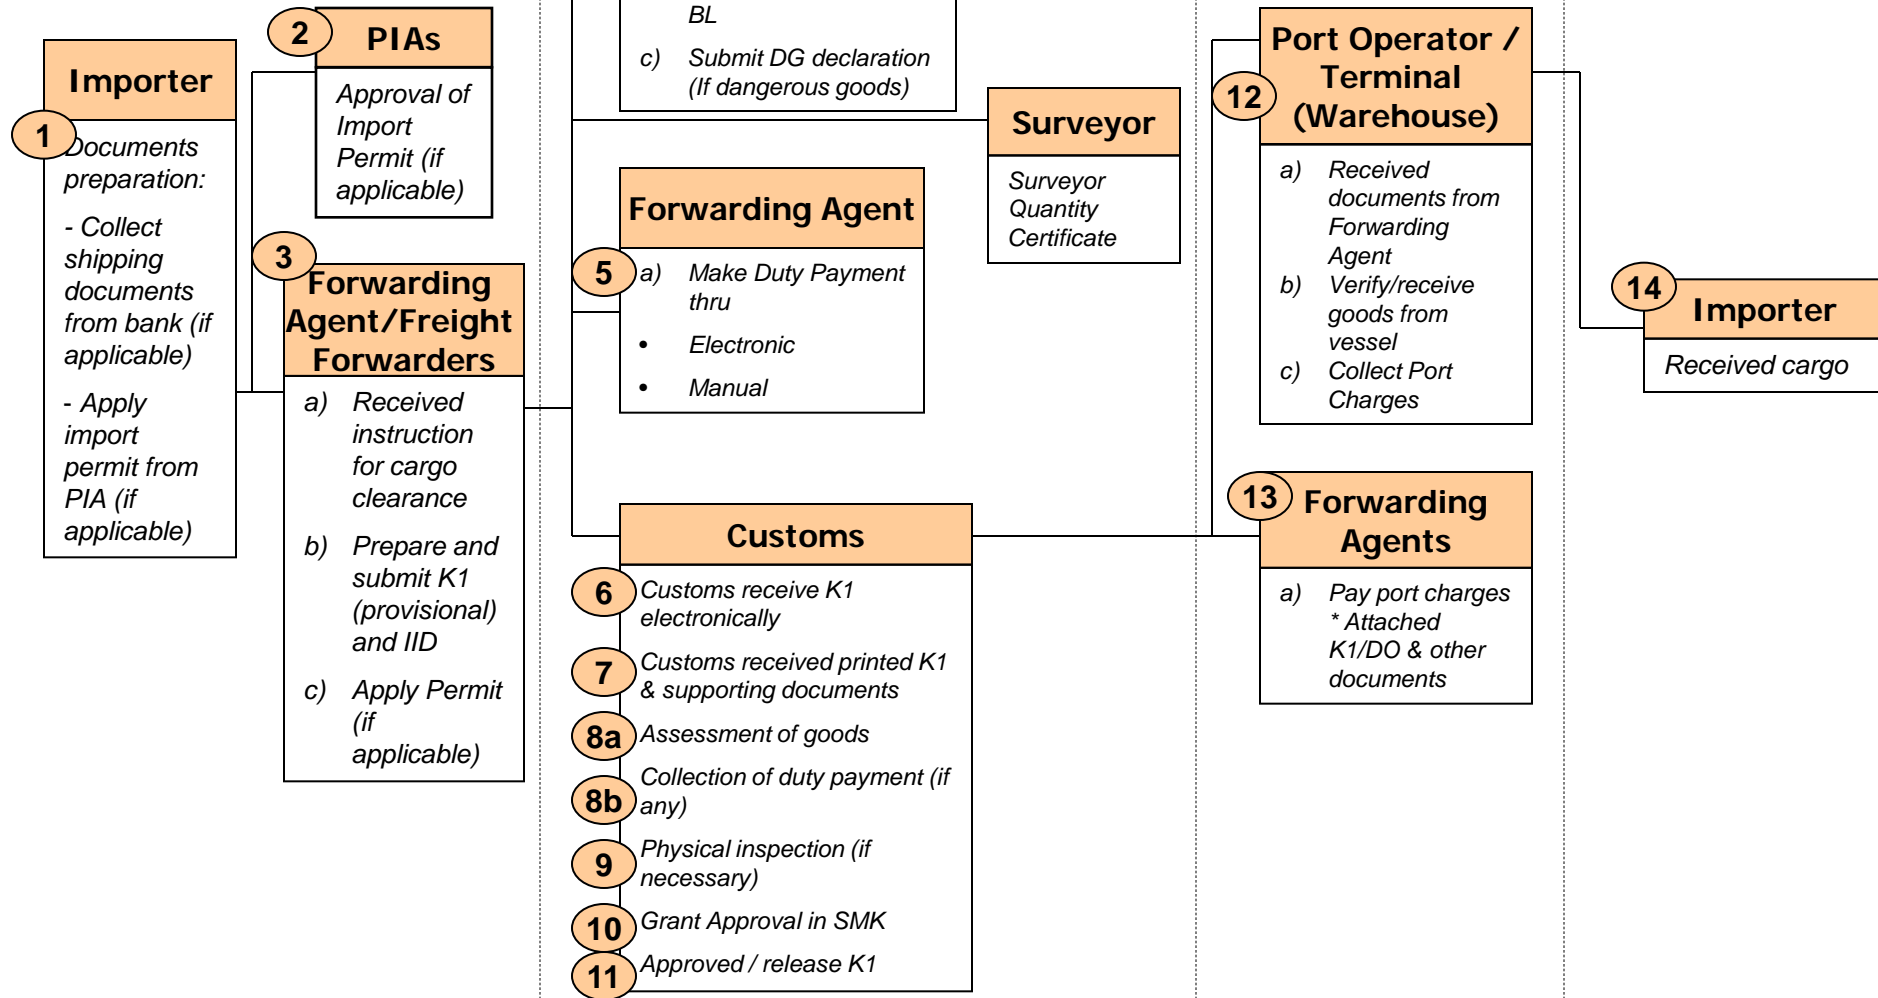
Importer

1

Documents preparation:

- Collect shipping documents from bank (if applicable)

- Apply import permit from PIA (if applicable)

2

PIAs

Approval of Import Permit (if applicable)

3

Forwarding Agent/Freight Forwarders

a) Received instruction for cargo clearance

b) Prepare and submit K1 (provisional) and IID

c) Apply Permit (if applicable)

BL

c) Submit DG declaration (If dangerous goods)

Forwarding Agent

5

a) Make Duty Payment thru

• Electronic

• Manual

Surveyor

Surveyor Quantity Certificate

Customs

6 Customs receive K1 electronically

7 Customs received printed K1 & supporting documents

8a Assessment of goods

8b Collection of duty payment (if any)

9 Physical inspection (if necessary)

10 Grant Approval in SMK

11 Approved / release K1

12

Port Operator / Terminal (Warehouse)

a) Received documents from Forwarding Agent

b) Verify/receive goods from vessel

c) Collect Port Charges

13

Forwarding Agents

a) Pay port charges * Attached K1/DO & other documents

14

Importer

Received cargo